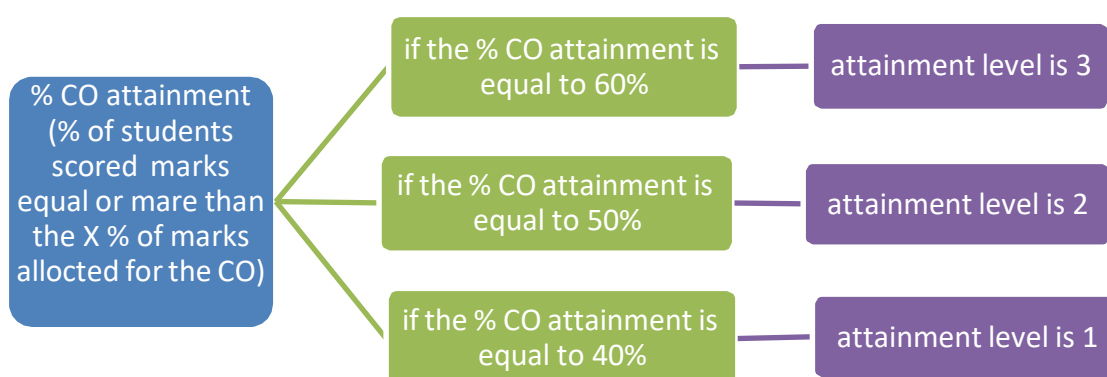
% CO attainment (% of students scored marks equal or mare than the X % of marks allocted for the CO)

if the % CO attainment is equal to 60%

attainment level is 3

if the % CO attainment is equal to 50%

attainment level is 2

if the % CO attainment is equal to 40%

attainment level is 1